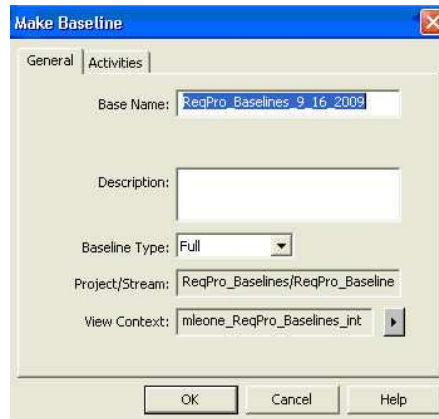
Make Baseline

General | Activities

Base Name: ReqPro_Baselines_9_16_2009

Description:

Baseline Type: Full

Project/Stream: ReqPro_Baselines/ReqPro_Baseline

View Context: mleone_ReqPro_Baselines_int

OK Cancel Help